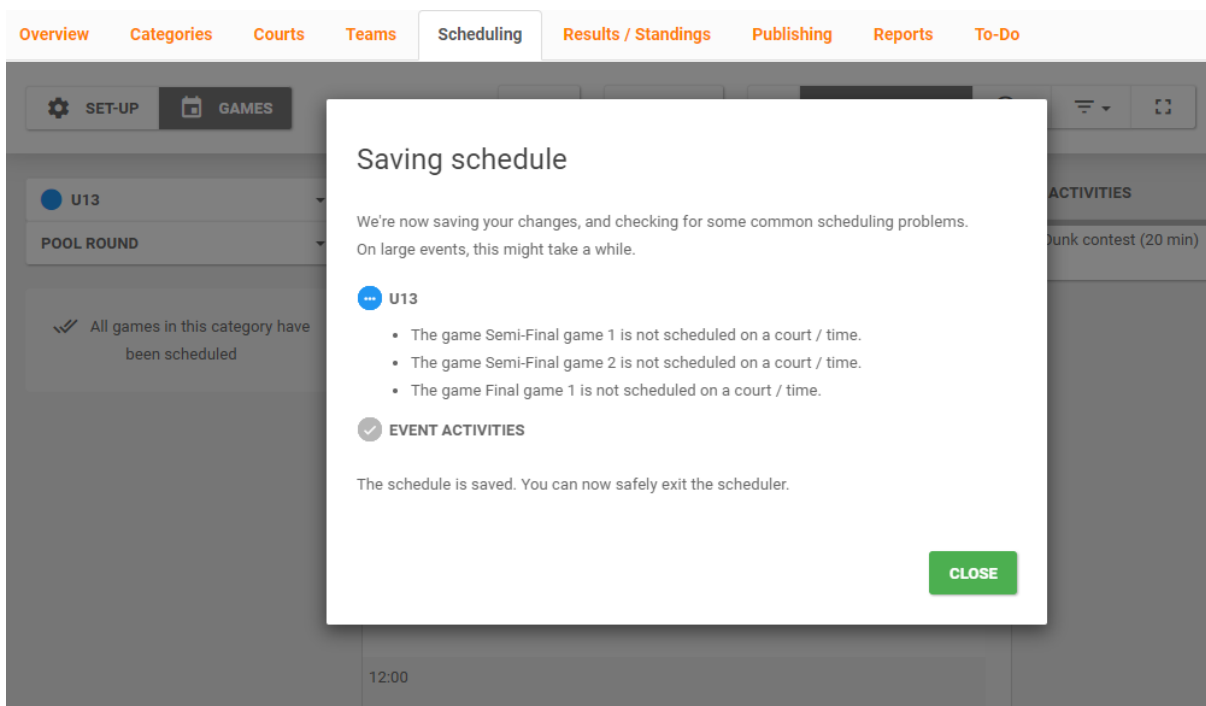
Overview Categories Courts Teams Scheduling Results / Standings Publishing Reports To-Do

SET-UP GAMES

U13

POOL ROUND

All games in this category have been scheduled

ACTIVITIES

Dunk contest (20 min)

12:00

Saving schedule

We're now saving your changes, and checking for some common scheduling problems. On large events, this might take a while.

U13

- The game Semi-Final game 1 is not scheduled on a court / time.
- The game Semi-Final game 2 is not scheduled on a court / time.
- The game Final game 1 is not scheduled on a court / time.

EVENT ACTIVITIES

The schedule is saved. You can now safely exit the scheduler.

CLOSE